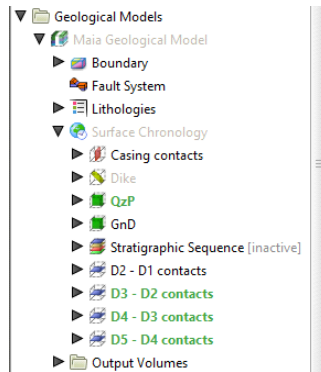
Geological Models
Maia Geological Model
Boundary
Fault System
Lithologies
Surface Chronology
Casing contacts
Dike
QzP
GnD
Stratigraphic Sequence [inactive]
D2 - D1 contacts
D3 - D2 contacts
D4 - D3 contacts
D5 - D4 contacts
Output Volumes